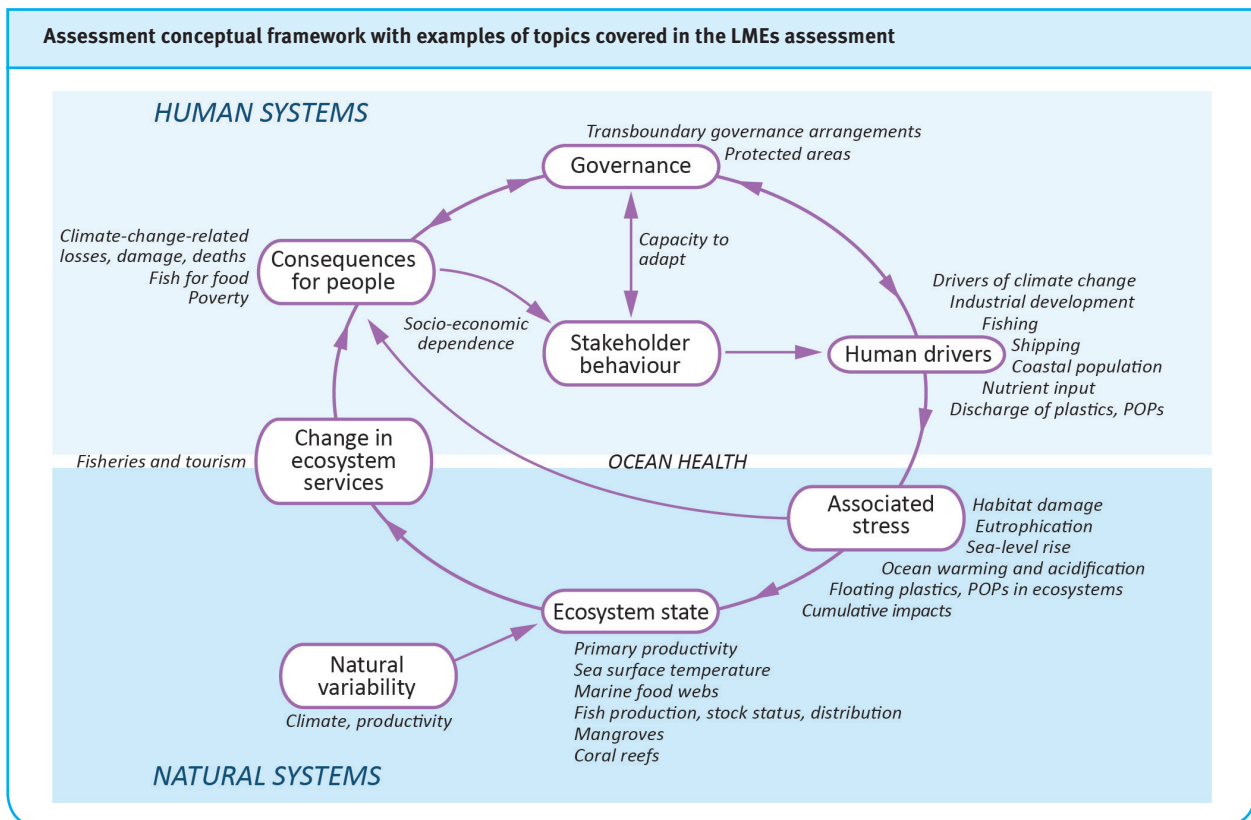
Assessment conceptual framework with examples of topics covered in the LMEs assessment

HUMAN SYSTEMS

Transboundary governance arrangements
Protected areas

Governance

Capacity to adapt

Climate-change-related losses, damage, deaths
Fish for food
Poverty

Consequences for people

Socio-economic dependence

Stakeholder behaviour

Human drivers

Drivers of climate change
Industrial development
Fishing
Shipping
Coastal population
Nutrient input
Discharge of plastics, POPs

Fisheries and tourism

Change in ecosystem services

OCEAN HEALTH

Associated stress

Habitat damage
Eutrophication
Sea-level rise
Ocean warming and acidification
Floating plastics, POPs in ecosystems
Cumulative impacts

Ecosystem state

Primary productivity
Sea surface temperature
Marine food webs
Fish production, stock status, distribution
Mangroves
Coral reefs

Natural variability

Climate, productivity

NATURAL SYSTEMS